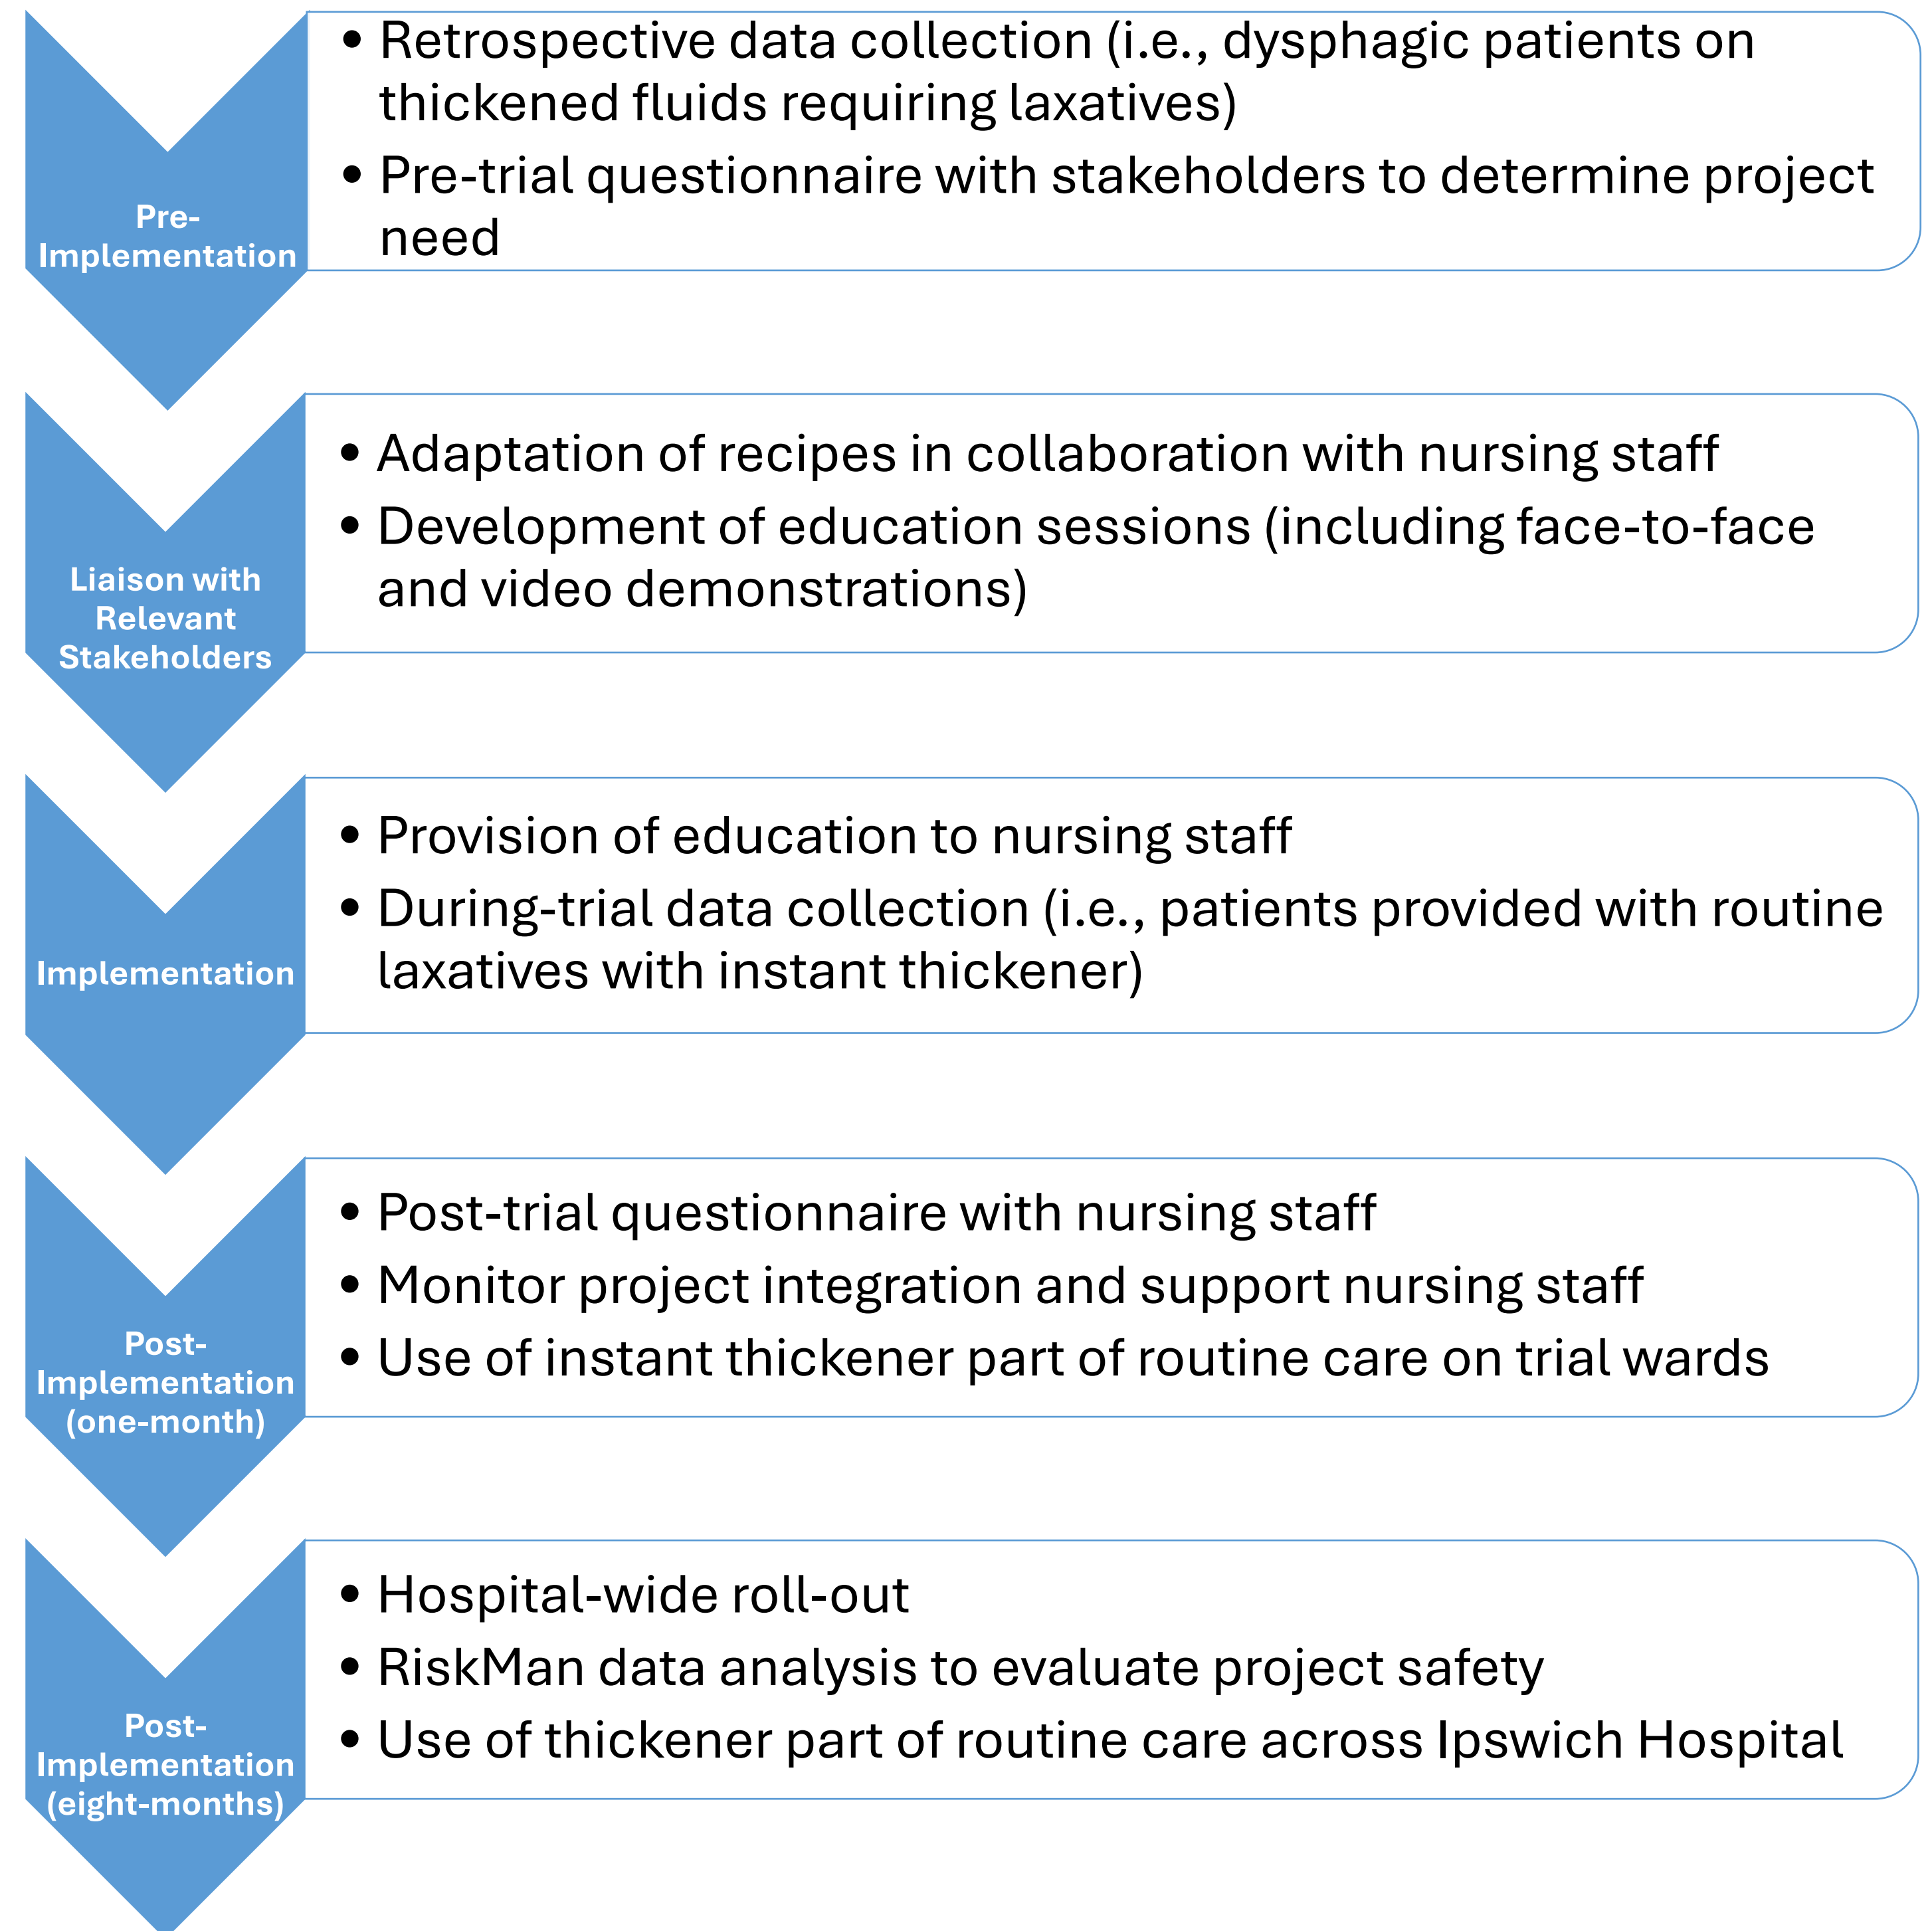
Pre-Implementation

• Retrospective data collection (i.e., dysphagic patients on thickened fluids requiring laxatives)
• Pre-trial questionnaire with stakeholders to determine project need

Liaison with Relevant Stakeholders

• Adaptation of recipes in collaboration with nursing staff
• Development of education sessions (including face-to-face and video demonstrations)

Implementation

• Provision of education to nursing staff
• During-trial data collection (i.e., patients provided with routine laxatives with instant thickener)

Post-Implementation (one-month)

• Post-trial questionnaire with nursing staff
• Monitor project integration and support nursing staff
• Use of instant thickener part of routine care on trial wards

Post-Implementation (eight-months)

• Hospital-wide roll-out
• RiskMan data analysis to evaluate project safety
• Use of thickener part of routine care across Ipswich Hospital